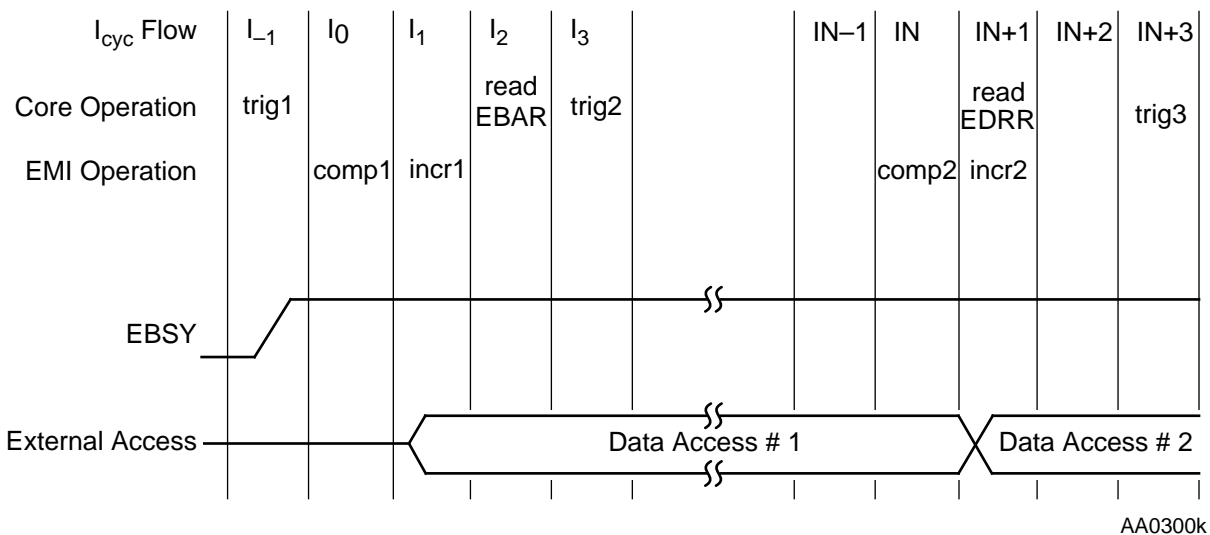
| $I_{cyc}$ Flow | $I_{-1}$ | $I_0$ | $I_1$ | $I_2$ | $I_3$ | | IN–1 | IN | IN+1 | IN+2 | IN+3 |
|---|---|---|---|---|---|---|---|---|---|---|---|
| Core Operation | trig1 | | | read EBAR | trig2 | | | | read EDRR | | trig3 |
| EMI Operation | | comp1 | incr1 | | | | | comp2 | incr2 | | |

EBSY

External Access

Data Access # 1

Data Access # 2

AA0300k